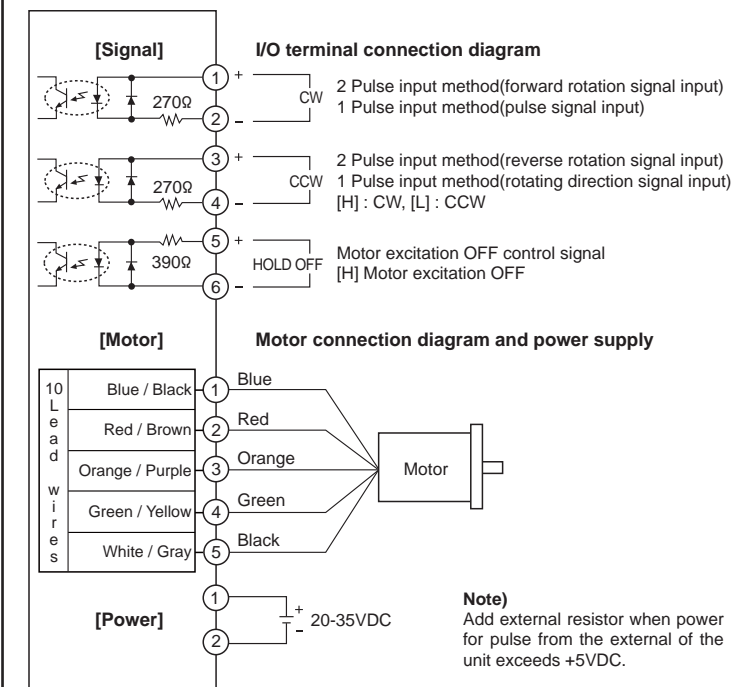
[Signal]

I/O terminal connection diagram

270Ω

1 +

2 -

CW

2 Pulse input method(forward rotation signal input)
1 Pulse input method(pulse signal input)

270Ω

3 +

4 -

CCW

2 Pulse input method(reverse rotation signal input)
1 Pulse input method(rotating direction signal input)
[H] : CW, [L] : CCW

390Ω

5 +

6 -

HOLD OFF

Motor excitation OFF control signal
[H] Motor excitation OFF

[Motor]

Motor connection diagram and power supply

10 Lead wires

Blue / Black 1 Blue

Red / Brown 2 Red

Orange / Purple 3 Orange

Green / Yellow 4 Green

White / Gray 5 Black

Motor

[Power]

1 +

2 -

20-35VDC

Note)
Add external resistor when power for pulse from the external of the unit exceeds +5VDC.